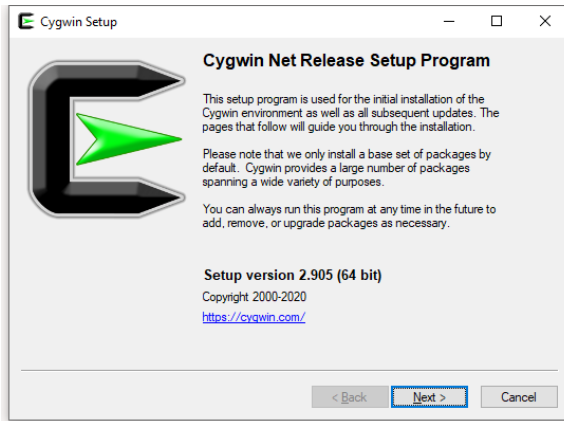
Cygwin Setup

Cygwin Net Release Setup Program

This setup program is used for the initial installation of the Cygwin environment as well as all subsequent updates. The pages that follow will guide you through the installation.

Please note that we only install a base set of packages by default. Cygwin provides a large number of packages spanning a wide variety of purposes.

You can always run this program at any time in the future to add, remove, or upgrade packages as necessary.

Setup version 2.905 (64 bit)

Copyright 2000-2020

https://cygwin.com/

< Back | Next > | Cancel